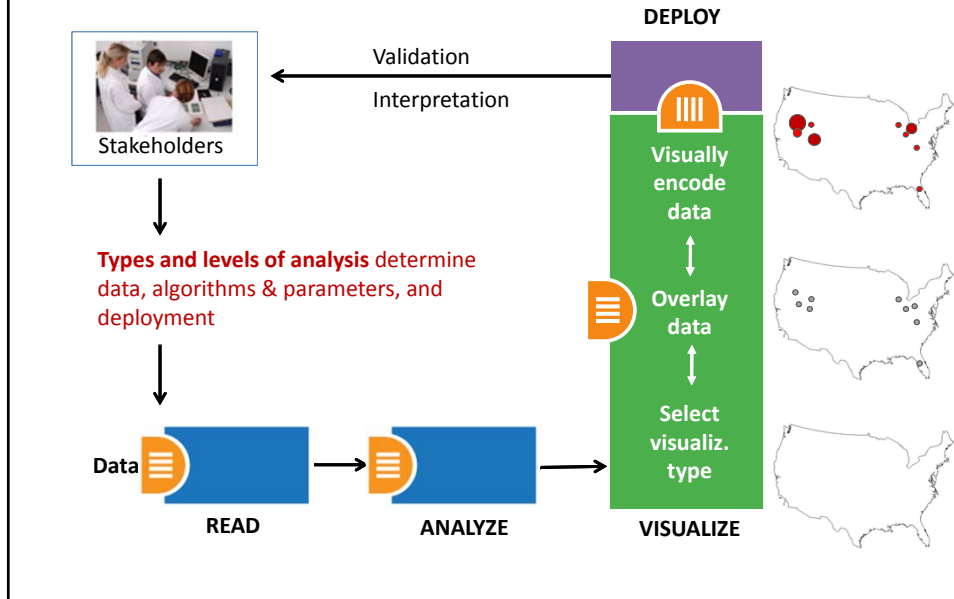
DEPLOY

Validation

Interpretation

Stakeholders

Visually encode data

Types and levels of analysis determine data, algorithms & parameters, and deployment

Overlay data

Select visualiz. type

Data

READ

ANALYZE

VISUALIZE